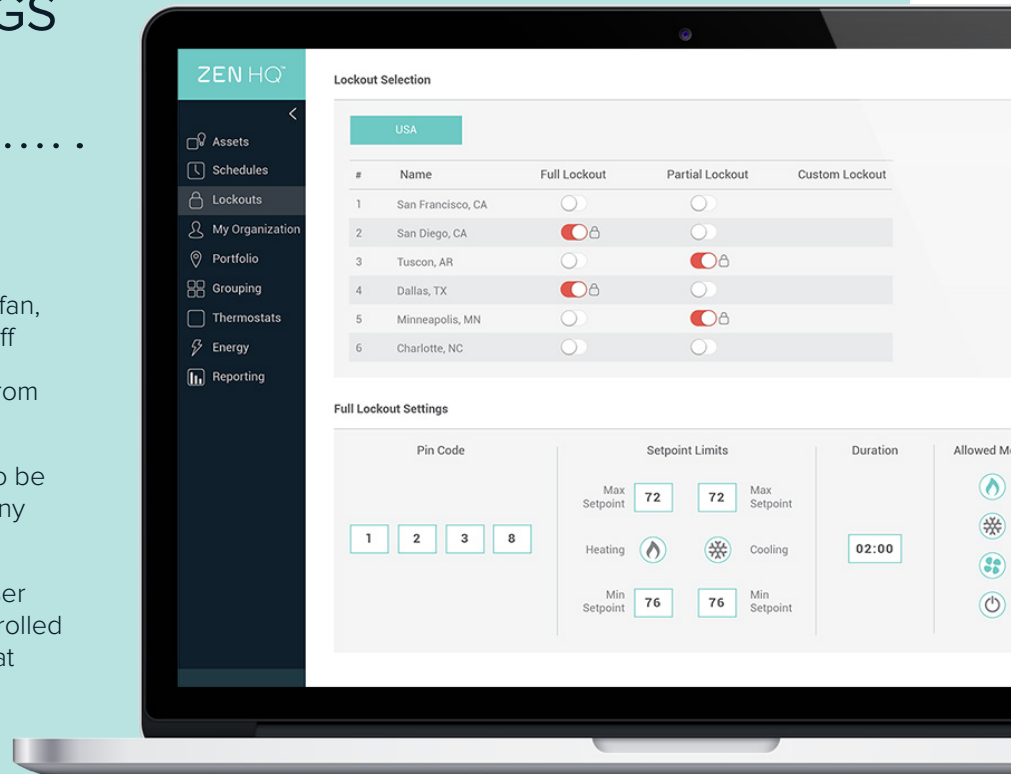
GS

fan,
ff

rom

o be
ny

er
rolled
at

ZEN HQ™

Assets
Schedules
Lockouts
My Organization
Portfolio
Grouping
Thermostats
Energy
Reporting

Lockout Selection

USA

| # | Name | Full Lockout | Partial Lockout | Custom Lockout |
|---|---|---|---|---|
| 1 | San Francisco, CA | | | |
| 2 | San Diego, CA | | | |
| 3 | Tuscon, AR | | | |
| 4 | Dallas, TX | | | |
| 5 | Minneapolis, MN | | | |
| 6 | Charlotte, NC | | | |

Full Lockout Settings

Pin Code

1 2 3 8

Setpoint Limits

Max Setpoint 72
72 Max Setpoint
Heating
Cooling
Min Setpoint 76
76 Min Setpoint

Duration

02:00

Allowed M